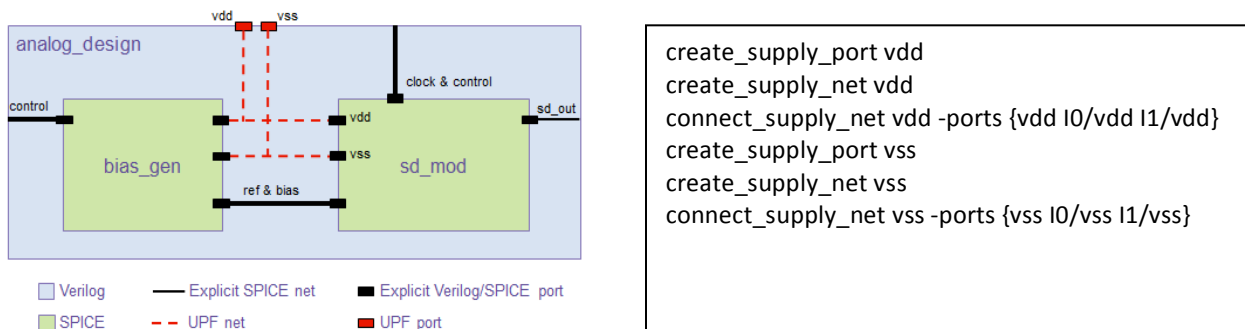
vdd vss

analog_design

clock & control

control

sd_out

vdd

vss

bias_gen

sd_mod

ref & bias

Verilog
Explicit SPICE net
Explicit Verilog/SPICE port
SPICE
UPF net
UPF port

create_supply_port vdd
create_supply_net vdd
connect_supply_net vdd -ports {vdd I0/vdd I1/vdd}
create_supply_port vss
create_supply_net vss
connect_supply_net vss -ports {vss I0/vss I1/vss}